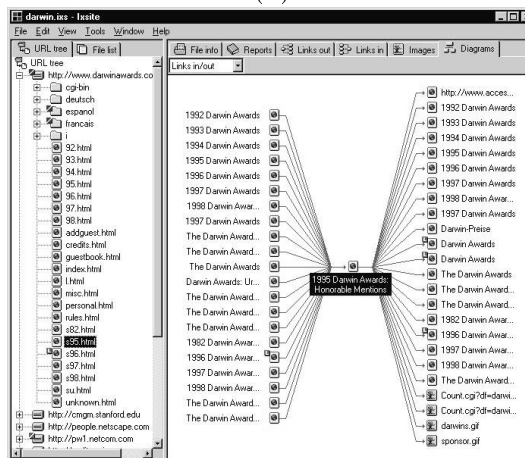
darwin.ixs - Ixsite

File Edit View Tools Window Help

URL tree | File list

URL tree
http://www.darwinawards.co
cgi-bin
deutsch
espanol
francais
i
92.html
93.html
94.html
95.html
96.html
97.html
98.html
addguest.html
credits.html
guestbook.html
index.html
l.html
misc.html
personal.html
rules.html
s82.html
s95.html
s96.html
s97.html
s98.html
su.html
unknown.html
http://cmgm.stanford.edu
http://people.netscape.com
http://pw1.netcom.com

File info | Reports | Links out | Links in | Images | Diagrams

Links in/out

1992 Darwin Awards
1993 Darwin Awards
1994 Darwin Awards
1995 Darwin Awards
1996 Darwin Awards
1997 Darwin Awards
1998 Darwin Awar...
1997 Darwin Awards
The Darwin Award...
The Darwin Award...
The Darwin Award...
Darwin Awards: Ur...
The Darwin Award...
The Darwin Award...
The Darwin Award...
1982 Darwin Awar...
1996 Darwin Awar...
1997 Darwin Awar...
1998 Darwin Awar...
The Darwin Award...

1995 Darwin Awards: Honorable Mentions

http://www.acces...
1992 Darwin Awards
1993 Darwin Awards
1994 Darwin Awards
1995 Darwin Awards
1996 Darwin Awards
1997 Darwin Awards
1998 Darwin Awar...
1997 Darwin Awards
Darwin-Preise
Darwin Awards
Darwin Awards
The Darwin Awards
The Darwin Award...
The Darwin Award...
1982 Darwin Awar...
1996 Darwin Awar...
1997 Darwin Awar...
1998 Darwin Awar...
The Darwin Award...
Count.cgi?df=darwi...
Count.cgi?df=darwi...
darwins.gif
sponsor.gif